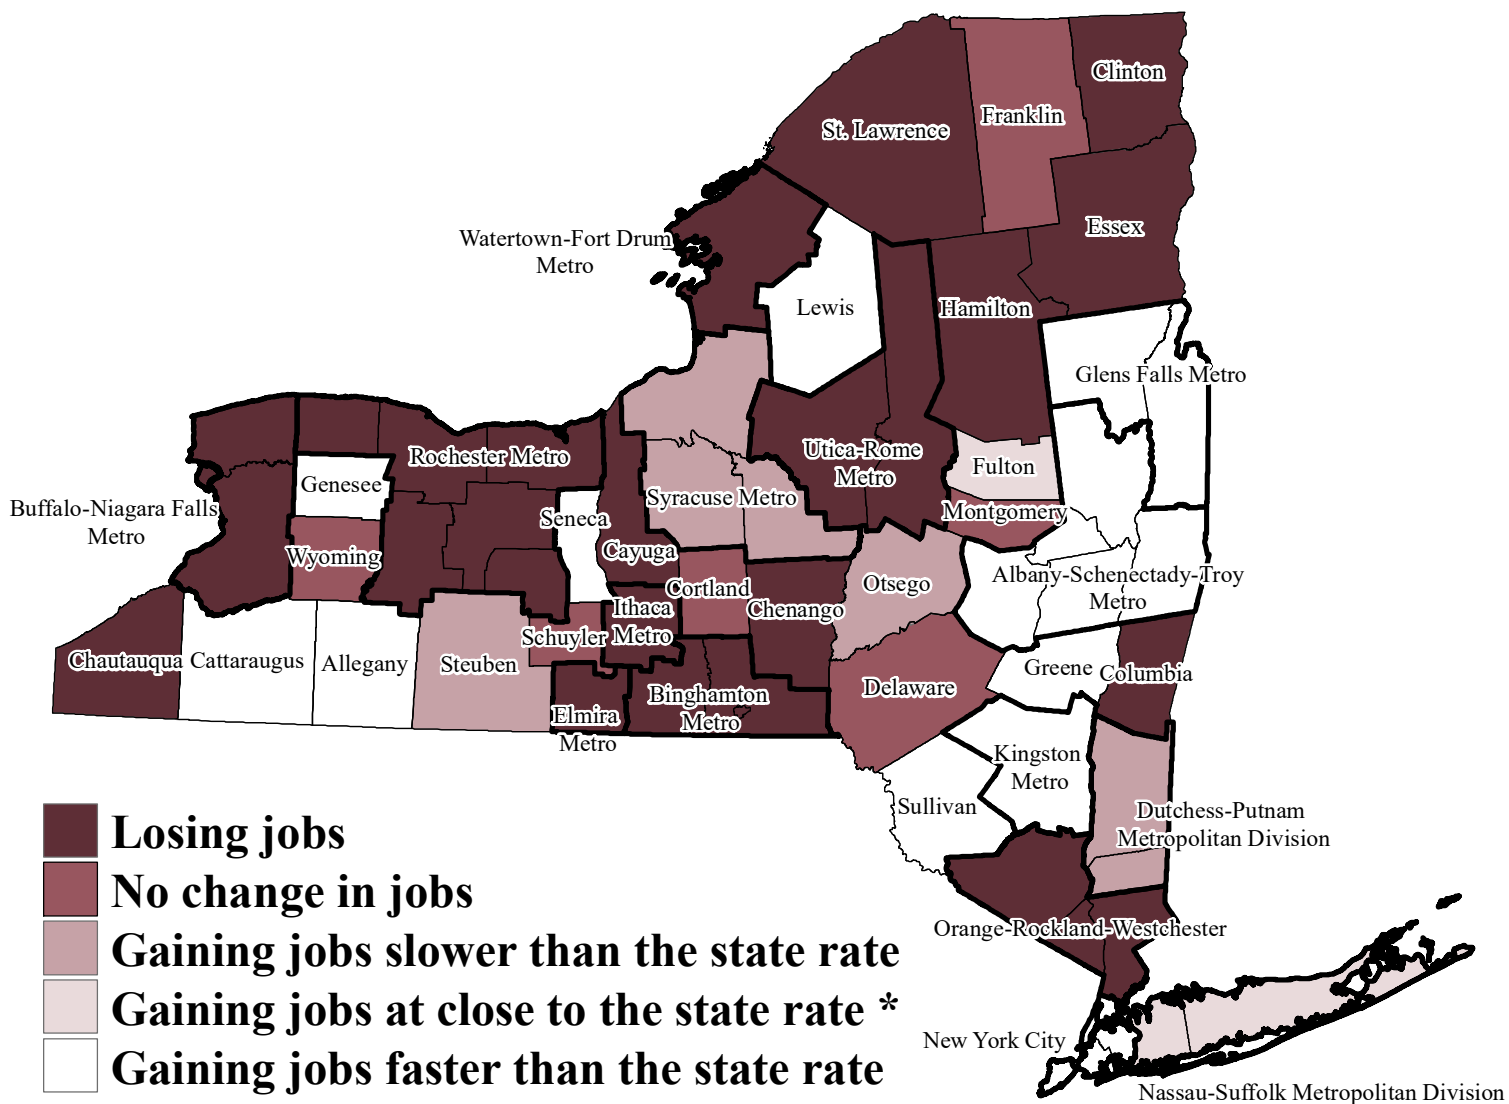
Clinton
Franklin
St. Lawrence
Essex
Watertown-Fort Drum Metro
Lewis
Hamilton
Glens Falls Metro
Rochester Metro
Utica-Rome Metro
Fulton
Genesee
Buffalo-Niagara Falls Metro
Syracuse Metro
Seneca
Montgomery
Wyoming
Cayuga
Otsego
Albany-Schenectady-Troy Metro
Cortland
Ithaca
Chenango
Schuyler Metro
Chautauqua
Cattaraugus
Allegany
Steuben
Greene
Columbia
Delaware
Binghamton Metro
Elmira Metro
Kingston Metro
Sullivan
Dutchess-Putnam Metropolitan Division
Orange-Rockland-Westchester
New York City
Nassau-Suffolk Metropolitan Division

Losing jobs
No change in jobs
Gaining jobs slower than the state rate
Gaining jobs at close to the state rate *
Gaining jobs faster than the state rate